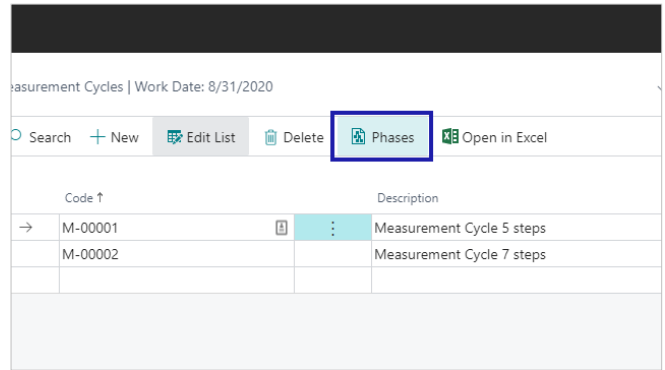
easurement Cycles | Work Date: 8/31/2020

Search + New Edit List Delete Phases Open in Excel

| | Code ↑ | | Description |
|---|---|---|---|
| → | M-00001 | ⋮ | Measurement Cycle 5 steps |
| | M-00002 | | Measurement Cycle 7 steps |
| | | | |